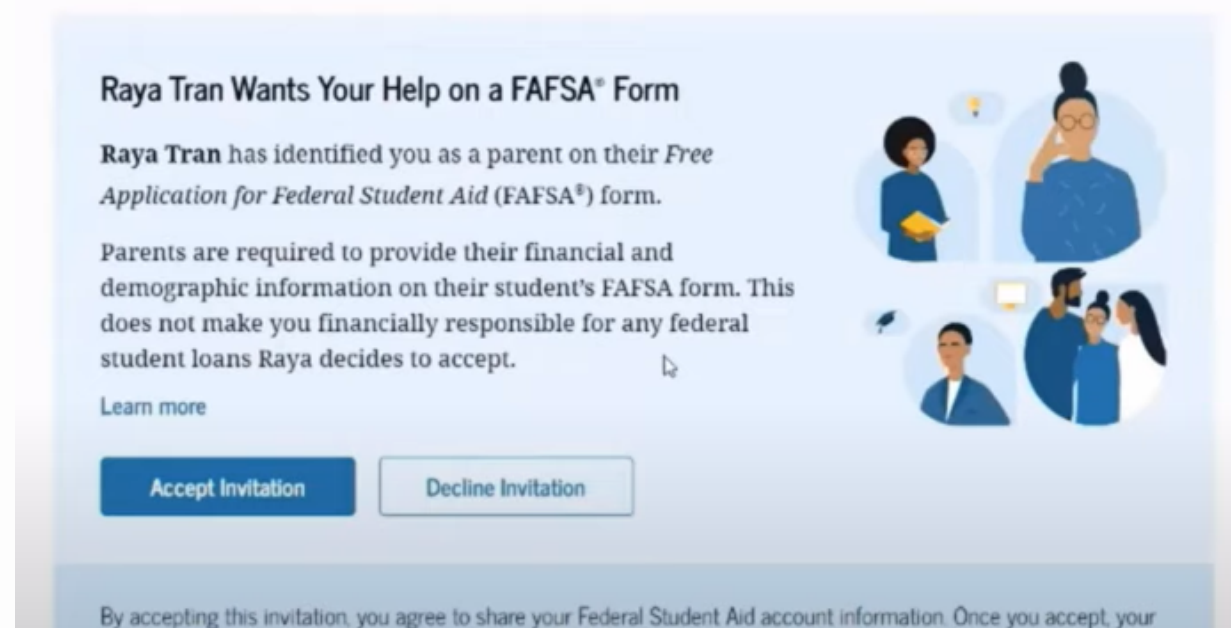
Raya Tran Wants Your Help on a FAFSA® Form

Raya Tran has identified you as a parent on their Free Application for Federal Student Aid (FAFSA®) form.

Parents are required to provide their financial and demographic information on their student's FAFSA form. This does not make you financially responsible for any federal student loans Raya decides to accept.

Learn more

Accept Invitation

Decline Invitation

By accepting this invitation, you agree to share your Federal Student Aid account information. Once you accept, your